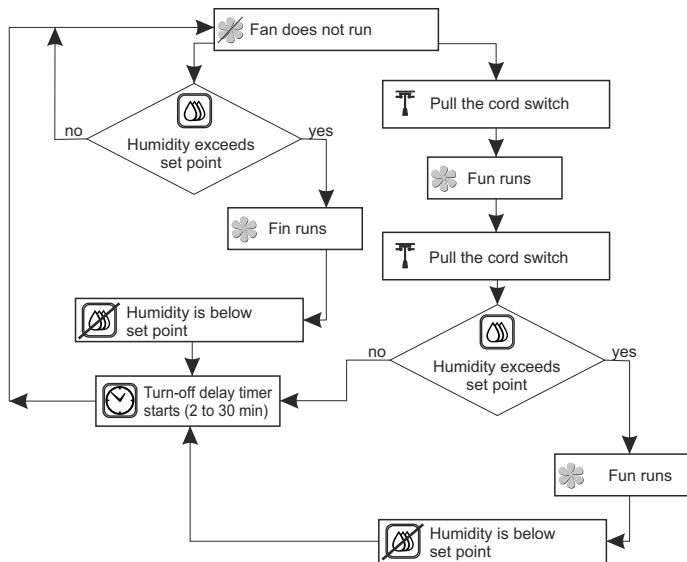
Fan does not run

Humidity exceeds set point

no

yes

Fin runs

Humidity is below set point

Turn-off delay timer starts (2 to 30 min)

Pull the cord switch

Fun runs

Pull the cord switch

Humidity exceeds set point

no

yes

Fun runs

Humidity is below set point